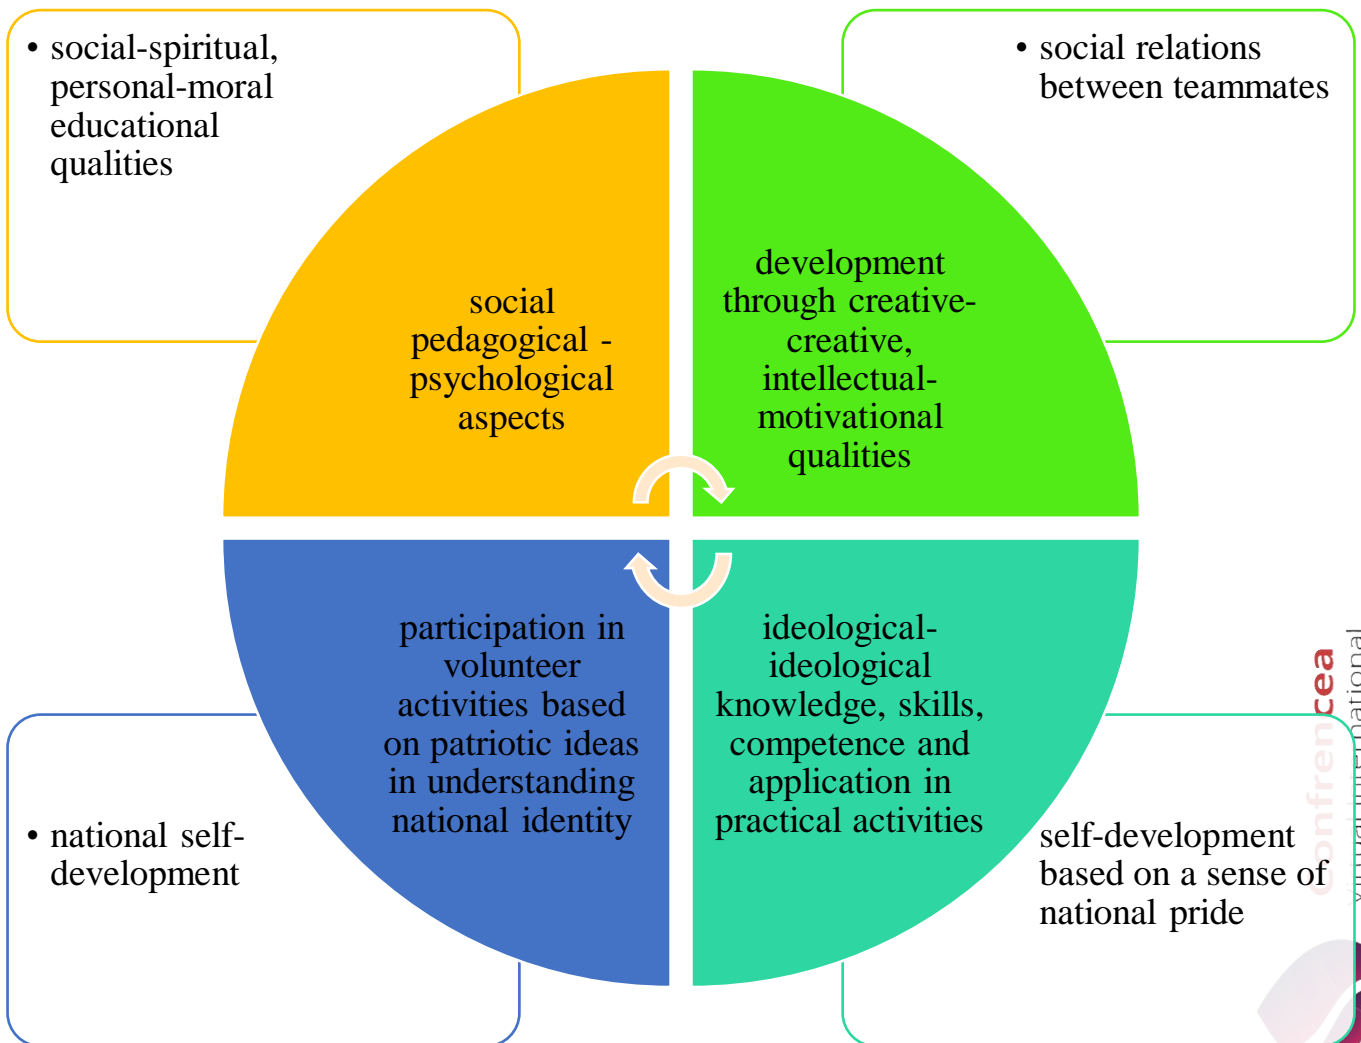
• social-spiritual, personal-moral educational qualities

• social relations between teammates

social pedagogical - psychological aspects

development through creative-creative, intellectual-motivational qualities

participation in volunteer activities based on patriotic ideas in understanding national identity

ideological-ideological knowledge, skills, competence and application in practical activities

• national self-development

self-development based on a sense of national pride

confrencea

virtual international